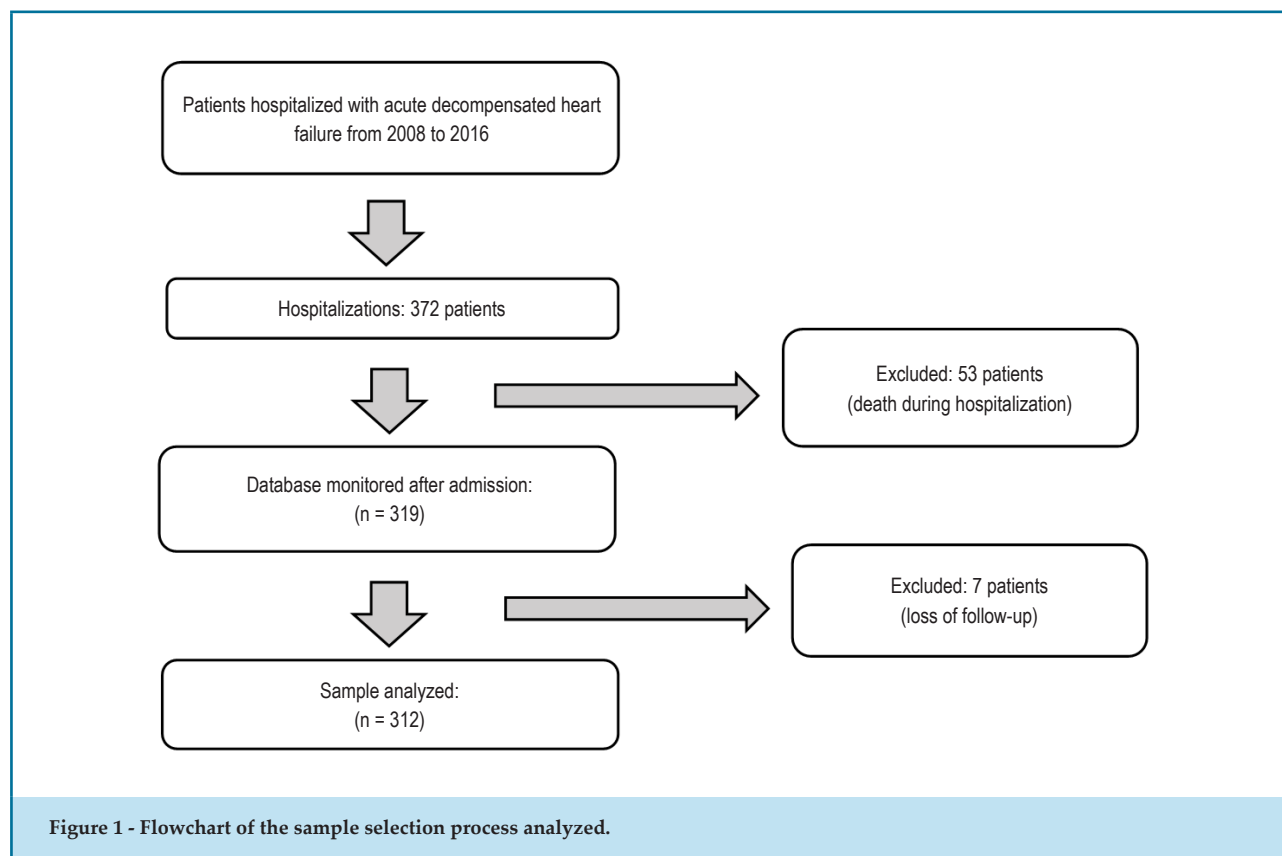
Patients hospitalized with acute decompensated heart failure from 2008 to 2016

Hospitalizations: 372 patients

Excluded: 53 patients
(death during hospitalization)

Database monitored after admission:
(n = 319)

Excluded: 7 patients
(loss of follow-up)

Sample analyzed:
(n = 312)

Figure 1 - Flowchart of the sample selection process analyzed.